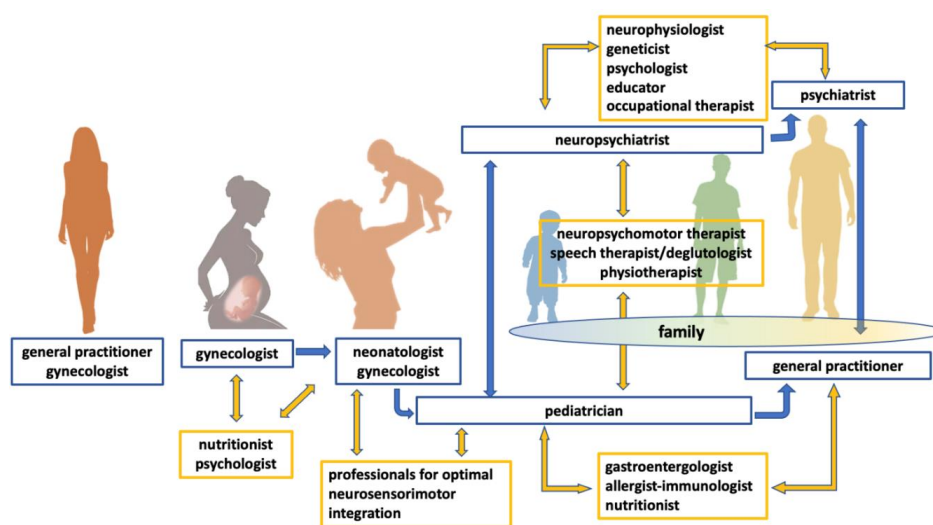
neurophysiologist
geneticist
psychologist
educator
occupational therapist

psychiatrist

neuropsychiatrist

neuropsychomotor therapist
speech therapist/deglutologist
physiotherapist

family

general practitioner
gynecologist

gynecologist

neonatologist
gynecologist

general practitioner

pediatrician

nutritionist
psychologist

professionals for optimal neurosensorimotor integration

gastroentergologist
allergist-immunologist
nutritionist